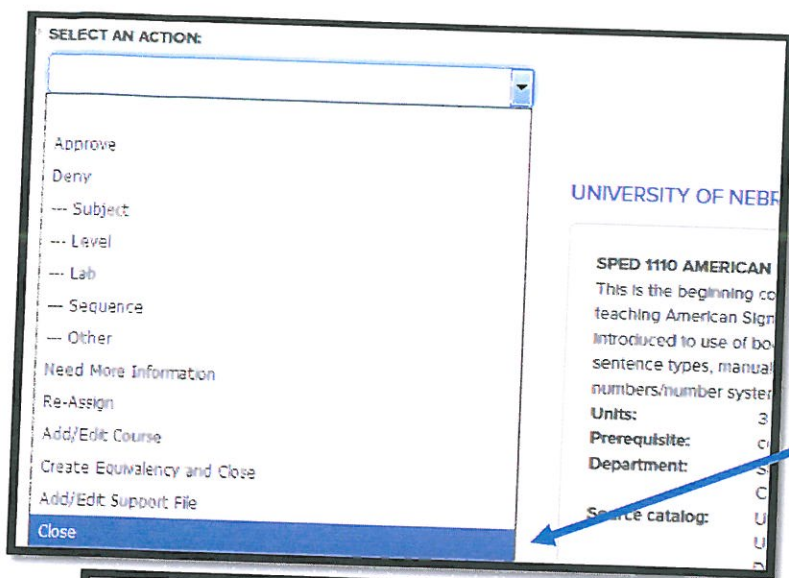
SELECT AN ACTION:

Approve
Deny
--- Subject
--- Level
--- Lab
--- Sequence
--- Other
Need More Information
Re-Assign
Add/Edit Course
Create Equivalency and Close
Add/Edit Support File
Close

UNIVERSITY OF NEBR

SPED 1110 AMERICAN
This is the beginning co
teaching American Sign
introduced to use of bo
sentence types, manual
numbers/number syster

Units: 3
Prerequisite: c
Department: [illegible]
C
Source catalog: U
U